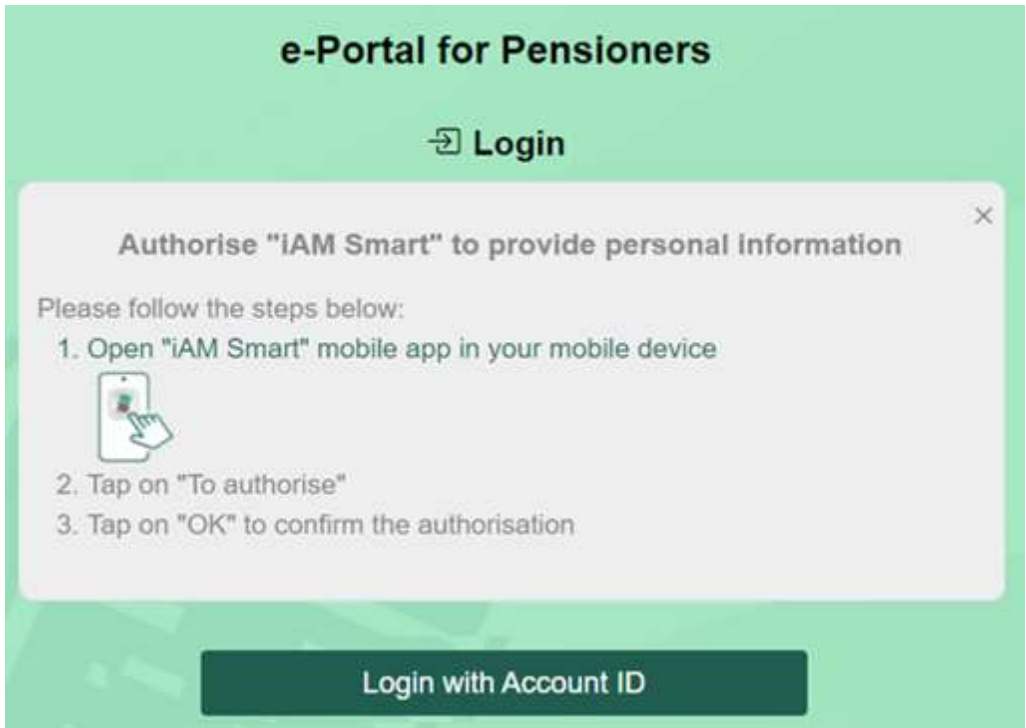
e-Portal for Pensioners

Login

×

Authorise "iAM Smart" to provide personal information

Please follow the steps below:

1. Open "iAM Smart" mobile app in your mobile device

2. Tap on "To authorise"

3. Tap on "OK" to confirm the authorisation

Login with Account ID